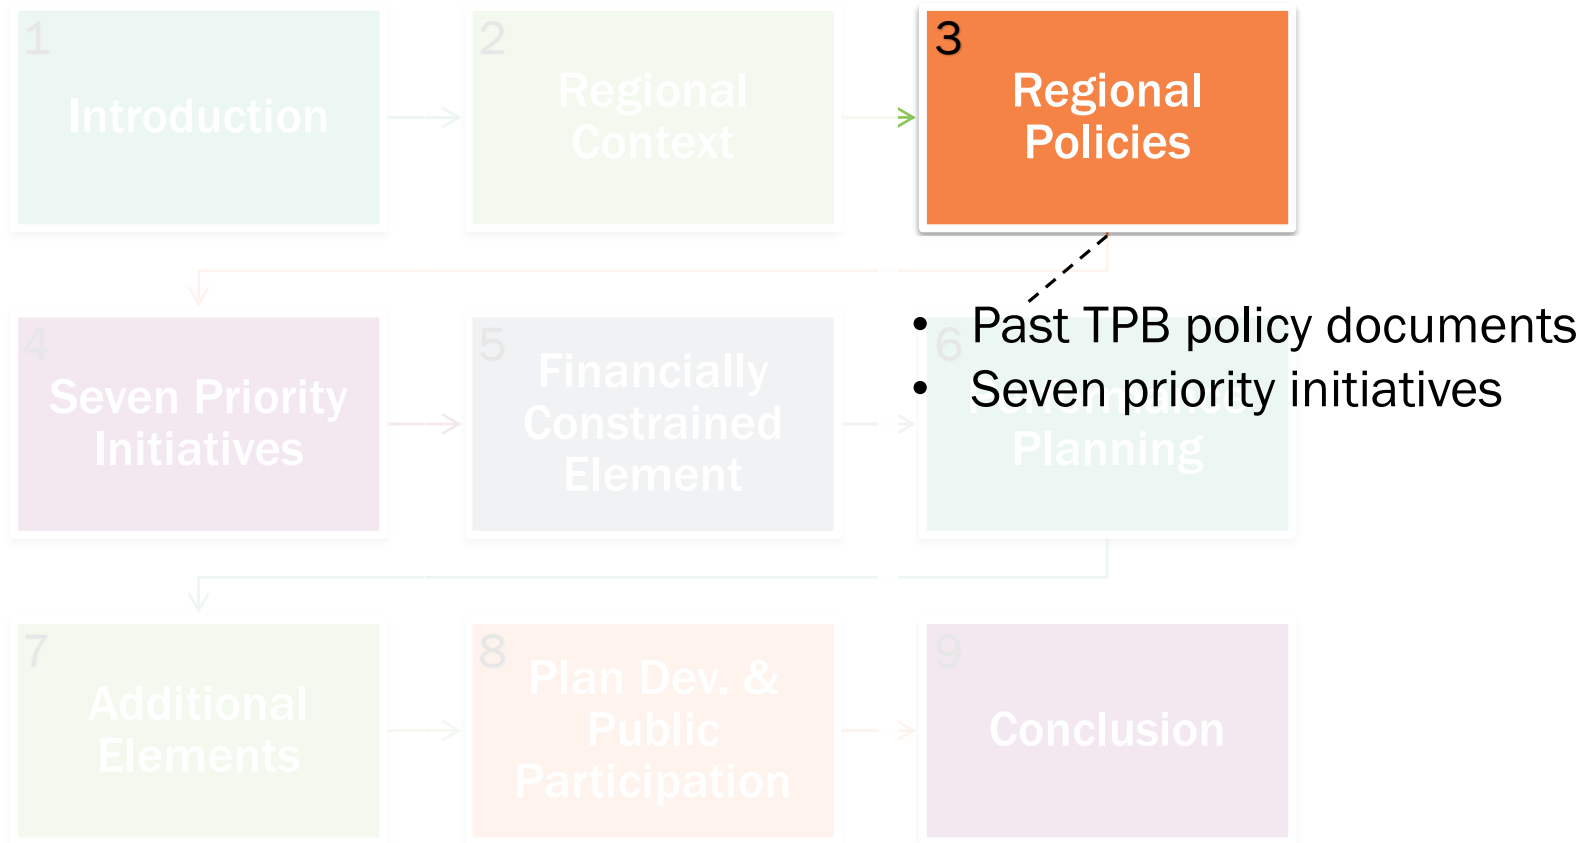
1
Introduction

2
Regional Context

3
Regional Policies

- Past TPB policy documents
- Seven priority initiatives

4
Seven Priority Initiatives

5
Financially Constrained Element

6
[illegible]
Planning

7
Additional Elements

8
Plan Dev. & Public Participation

9
Conclusion